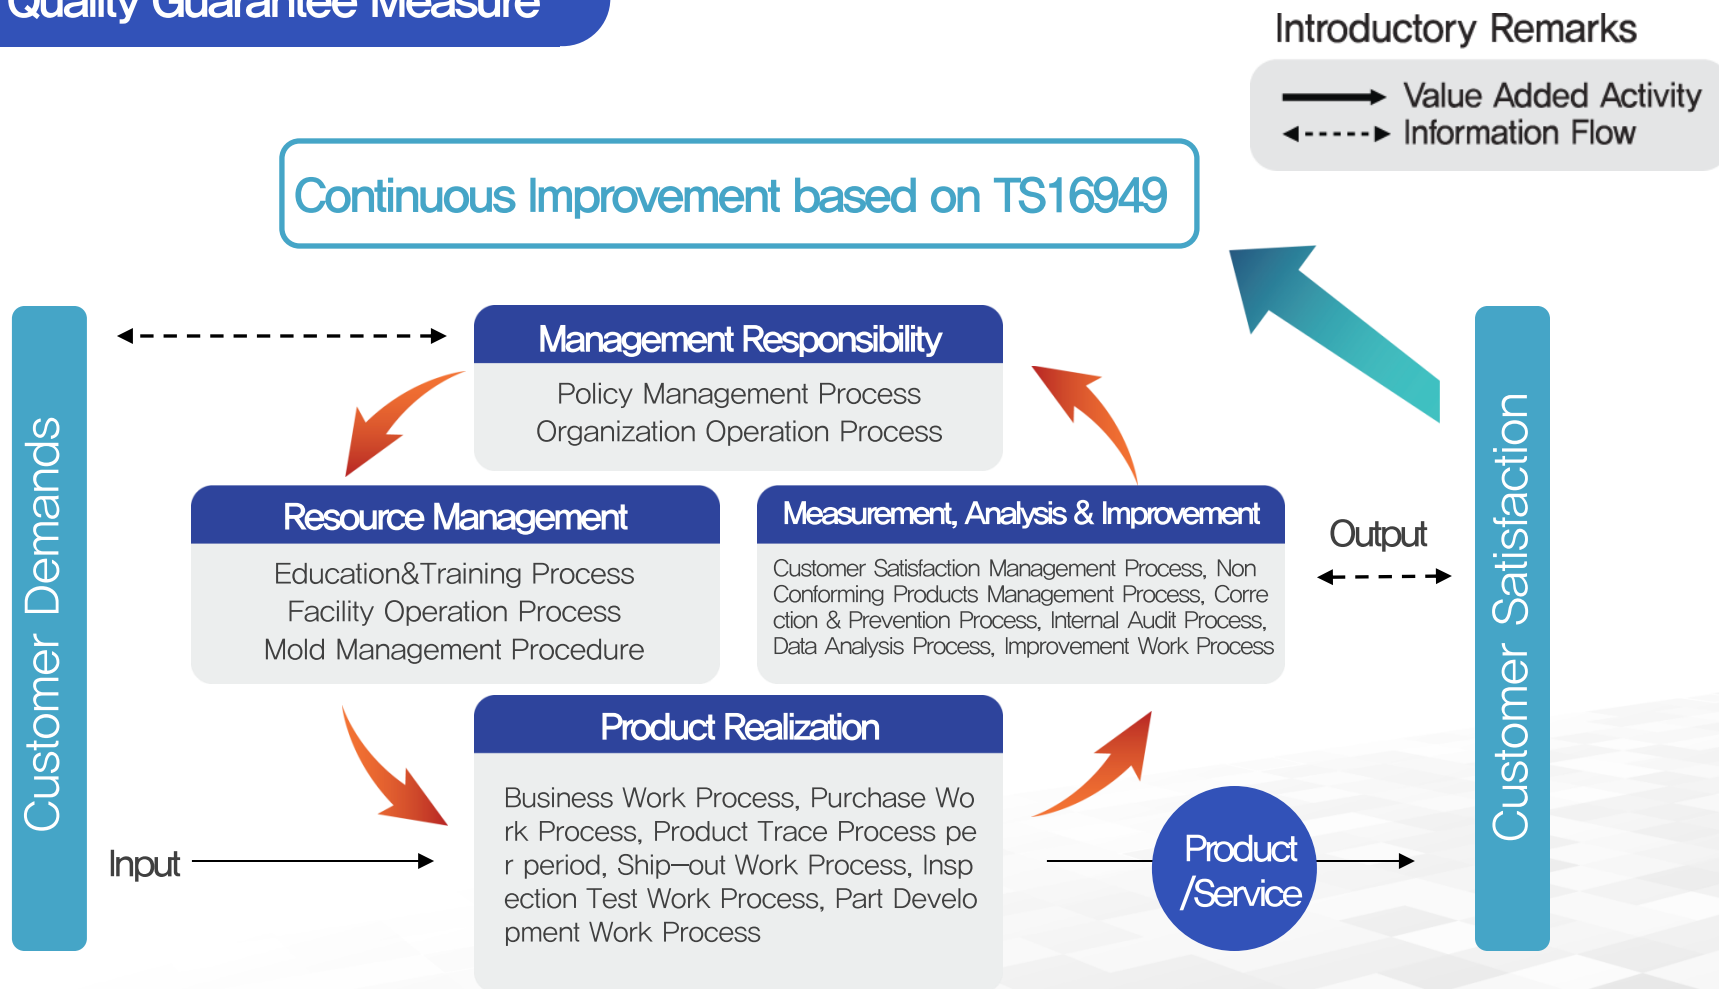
Quality Guarantee Measure

Introductory Remarks

Value Added Activity
Information Flow

Continuous Improvement based on TS16949

Customer Demands

Management Responsibility
Policy Management Process
Organization Operation Process

Resource Management
Education&Training Process
Facility Operation Process
Mold Management Procedure

Measurement, Analysis & Improvement
Customer Satisfaction Management Process, Non Conforming Products Management Process, Correction & Prevention Process, Internal Audit Process, Data Analysis Process, Improvement Work Process

Output

Product Realization
Business Work Process, Purchase Work Process, Product Trace Process per period, Ship–out Work Process, Inspection Test Work Process, Part Development Work Process

Input

Product /Service

Customer Satisfaction